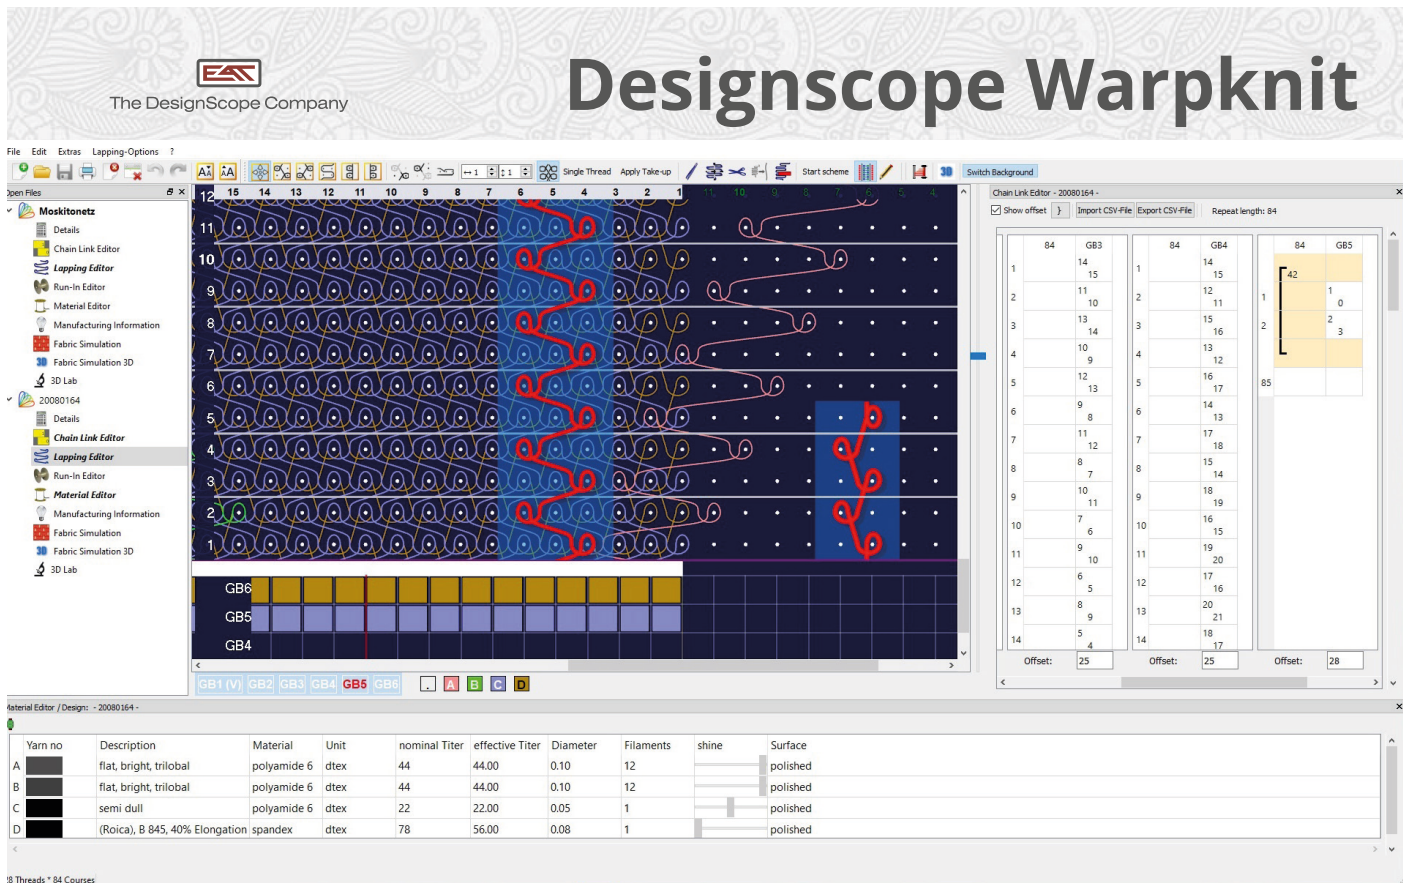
The DesignScope Company

Designscope Warpknit

File Edit Extras Lapping-Options ?

Single Thread Apply Take-up Start scheme Switch Background

Open Files
Moskitonetz
Details
Chain Link Editor
Lapping Editor
Run-In Editor
Material Editor
Manufacturing Information
Fabric Simulation
Fabric Simulation 3D
3D Lab
20080164
Details
Chain Link Editor
Lapping Editor
Run-In Editor
Material Editor
Manufacturing Information
Fabric Simulation
Fabric Simulation 3D
3D Lab

15 14 13 12 11 10 9 8 7 6 5 4 3 2 1

12 11 10 9 8 7 6 5 4 3 2 1

GB6
GB5
GB4

GB1 (V) GB2 GB3 GB4 GB5 GB6 A B C D

Chain Link Editor - 20080164 -
Show offset Import CSV-File Export CSV-File Repeat length: 84

| | 84 | GB3 |
|---|---|---|
| 1 | | 14 15 |
| 2 | | 11 10 |
| 3 | | 13 14 |
| 4 | | 10 9 |
| 5 | | 12 13 |
| 6 | | 9 8 |
| 7 | | 11 12 |
| 8 | | 8 7 |
| 9 | | 10 11 |
| 10 | | 7 6 |
| 11 | | 9 10 |
| 12 | | 6 5 |
| 13 | | 8 9 |
| 14 | | 5 4 |

Offset: 25

| | 84 | GB4 |
|---|---|---|
| 1 | | 14 15 |
| 2 | | 12 11 |
| 3 | | 15 16 |
| 4 | | 13 12 |
| 5 | | 16 17 |
| 6 | | 14 13 |
| 7 | | 17 18 |
| 8 | | 15 14 |
| 9 | | 18 19 |
| 10 | | 16 15 |
| 11 | | 19 20 |
| 12 | | 17 16 |
| 13 | | 20 21 |
| 14 | | 18 17 |

Offset: 25

| | 84 | GB5 |
|---|---|---|
| | 42 | |
| 1 | | 1 0 |
| 2 | | 2 3 |
| 85 | | |

Offset: 28

Material Editor / Design: - 20080164 -

| | Yarn no | Description | Material | Unit | nominal Titer | effective Titer | Diameter | Filaments | shine | Surface |
|---|---|---|---|---|---|---|---|---|---|---|
| A | | flat, bright, trilobal | polyamide 6 | dtex | 44 | 44.00 | 0.10 | 12 | | polished |
| B | | flat, bright, trilobal | polyamide 6 | dtex | 44 | 44.00 | 0.10 | 12 | | polished |
| C | | semi dull | polyamide 6 | dtex | 22 | 22.00 | 0.05 | 1 | | polished |
| D | | (Roica), B 845, 40% Elongation | spandex | dtex | 78 | 56.00 | 0.08 | 1 | | polished |

28 Threads * 84 Courses